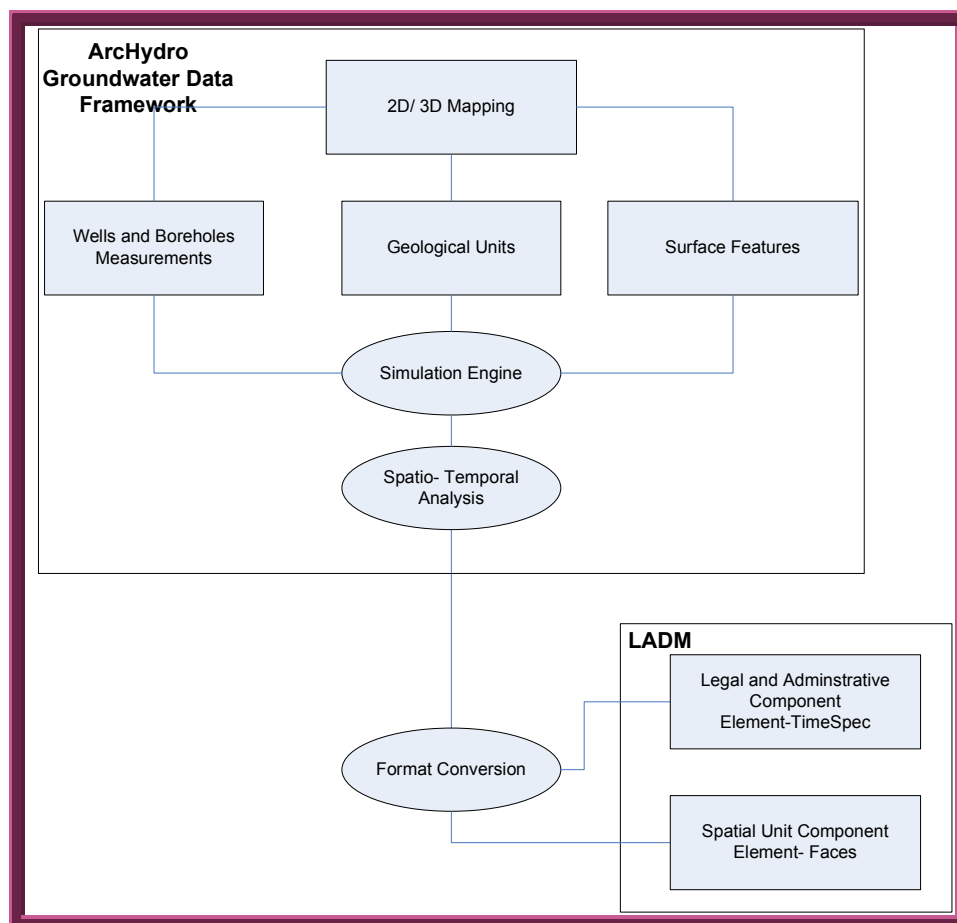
ArcHydro Groundwater Data Framework

2D/ 3D Mapping

Wells and Boreholes Measurements

Geological Units

Surface Features

Simulation Engine

Spatio- Temporal Analysis

LADM

Legal and Adminstrative Component Element-TimeSpec

Format Conversion

Spatial Unit Component Element- Faces